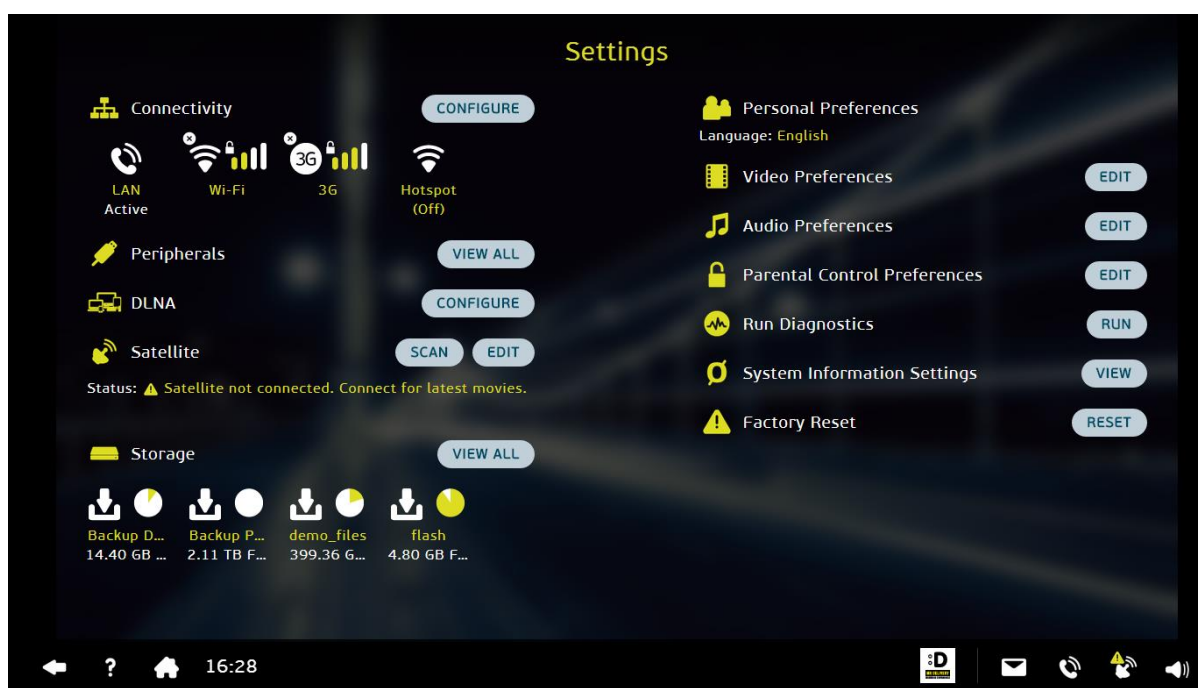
Settings

Connectivity CONFIGURE

LAN Active

Wi-Fi

3G

3G

Hotspot (Off)

Peripherals VIEW ALL

DLNA CONFIGURE

Satellite SCAN EDIT

Status: Satellite not connected. Connect for latest movies.

Storage VIEW ALL

Backup D... 14.40 GB ...

Backup P... 2.11 TB F...

demo_files 399.36 G...

flash 4.80 GB F...

Personal Preferences

Language: English

Video Preferences EDIT

Audio Preferences EDIT

Parental Control Preferences EDIT

Run Diagnostics RUN

System Information Settings VIEW

Factory Reset RESET

? 16:28